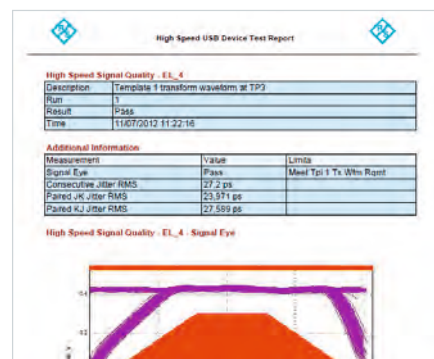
High Speed USB Device Test Report

High Speed Signal Quality - EL_4

| Description | Template 1 transform waveform at TP3 |
|---|---|
| Run | 1 |
| Result | Pass |
| Time | 11/07/2012 11:22:16 |

Additional Information

| Measurement | Value | Limits |
|---|---|---|
| Signal Eye | Pass | Meet Tpl 1 Tx Wfm Rqmt |
| Consecutive Jitter RMS | 27.2 ps | |
| Paired JK Jitter RMS | 23.371 ps | |
| Paired KJ Jitter RMS | 27.589 ps | |

High Speed Signal Quality - EL_4 - Signal Eye

0.4

0.2

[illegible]